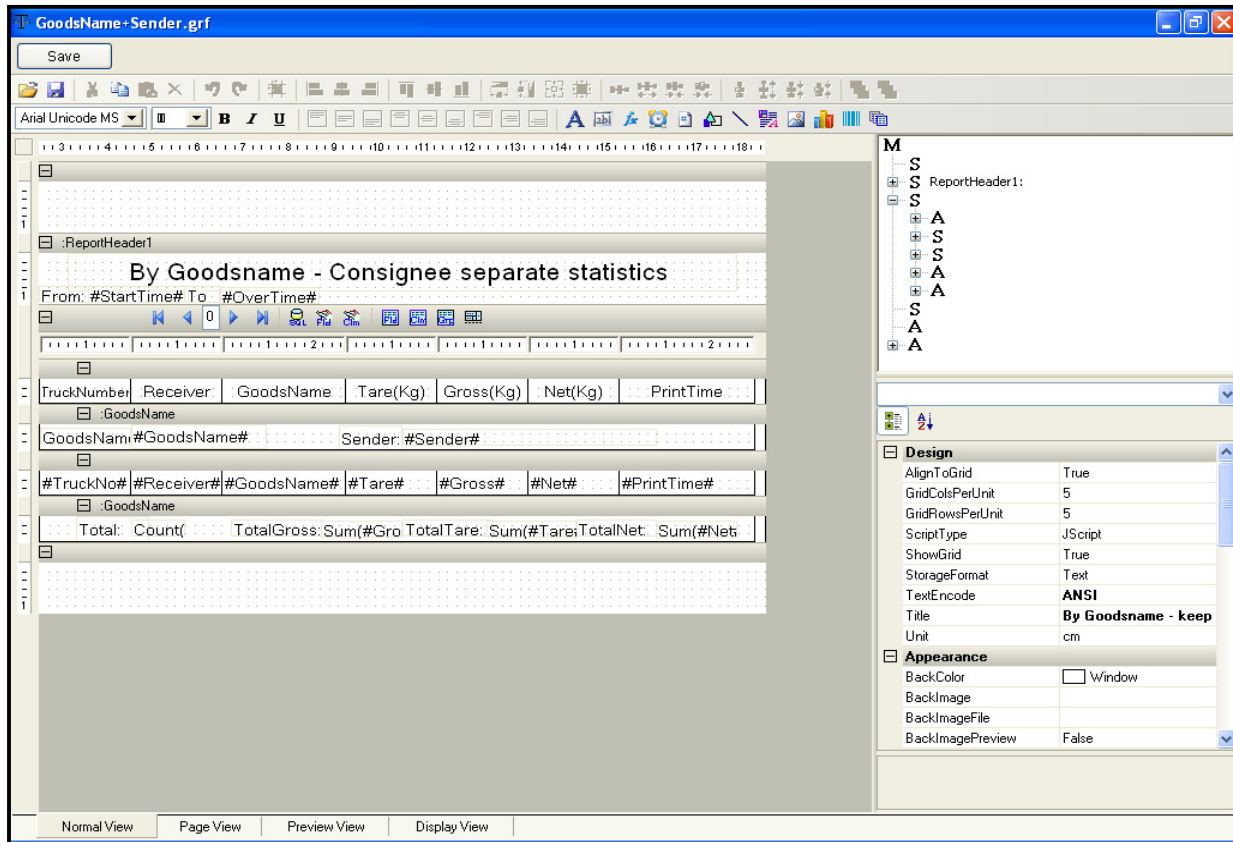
GoodsName+Sender.grf

Save

Arial Unicode MS

B I U

3 4 5 6 7 8 9 10 11 12 13 14 15 16 17 18

:ReportHeader1

By Goodsname - Consignee separate statistics

From: #StartTime# To #OverTime#

0

1 1 2 1 1 1 1 2

| TruckNumber | Receiver | GoodsName | Tare(Kg) | Gross(Kg) | Net(Kg) | PrintTime |
|---|---|---|---|---|---|---|

:GoodsName

GoodsNam #GoodsName# Sender: #Sender#

| #TruckNo# | #Receiver# | #GoodsName# | #Tare# | #Gross# | #Net# | #PrintTime# |
|---|---|---|---|---|---|---|

:GoodsName

Total: Count( TotalGross: Sum(#Gro TotalTare: Sum(#Tare TotalNet: Sum(#Net

M
S
S ReportHeader1:
S
A
S
S
A
A
S
A
A

Design

| AlignToGrid | True |
|---|---|
| GridColsPerUnit | 5 |
| GridRowsPerUnit | 5 |
| ScriptType | JScript |
| ShowGrid | True |
| StorageFormat | Text |
| TextEncode | ANSI |
| Title | By Goodsname - keep |
| Unit | cm |

Appearance

| BackColor | Window |
|---|---|
| BackImage | |
| BackImageFile | |
| BackImagePreview | False |

Normal View | Page View | Preview View | Display View